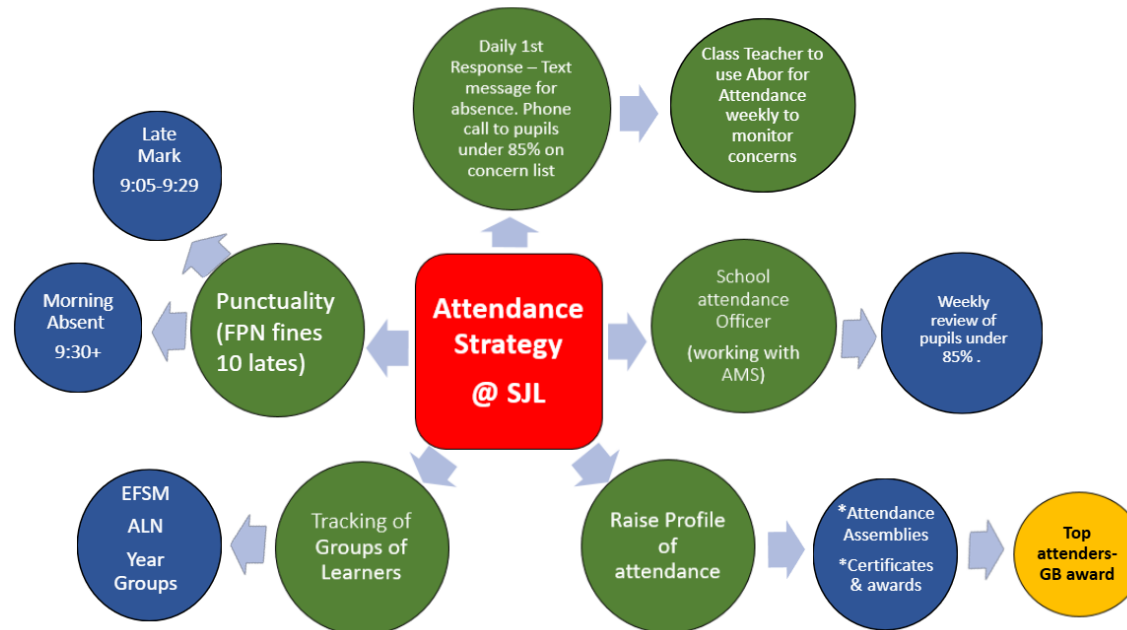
Daily 1st Response – Text message for absence. Phone call to pupils under 85% on concern list

Class Teacher to use Abor for Attendance weekly to monitor concerns

Late Mark 9:05-9:29

Morning Absent 9:30+

Punctuality (FPN fines 10 lates)

Attendance Strategy @ SJL

School attendance Officer (working with AMS)

Weekly review of pupils under 85% .

EFSM ALN Year Groups

Tracking of Groups of Learners

Raise Profile of attendance

*Attendance Assemblies *Certificates & awards

Top attenders- GB award